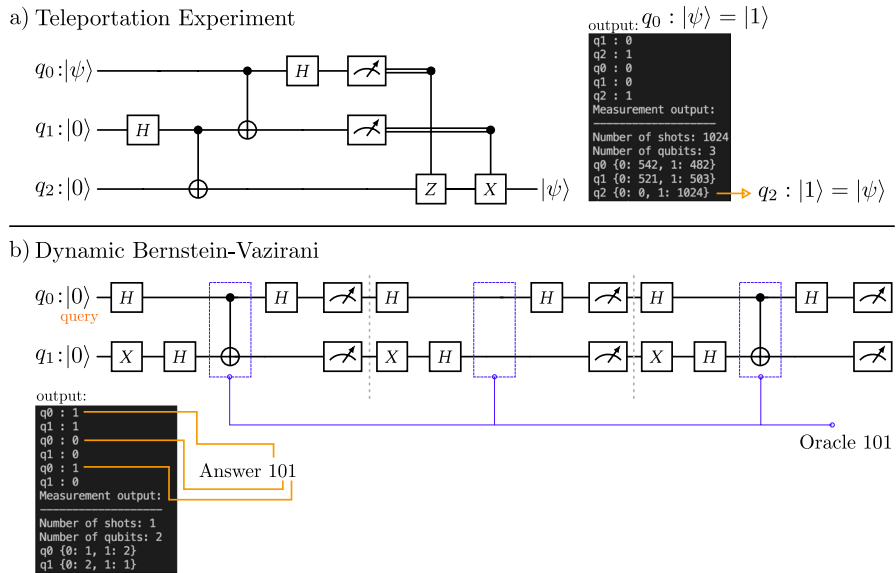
a) Teleportation Experiment

$q_0 : |\psi\rangle$
$q_1 : |0\rangle$
$q_2 : |0\rangle$
$H$
$H$
$Z$
$X$
$|\psi\rangle$

output: $q_0 : |\psi\rangle = |1\rangle$

q1 : 0
q2 : 1
q0 : 0
q1 : 0
q2 : 1
Measurement output:
Number of shots: 1024
Number of qubits: 3
q0 {0: 542, 1: 482}
q1 {0: 521, 1: 503}
q2 {0: 0, 1: 1024}

$q_2 : |1\rangle = |\psi\rangle$

b) Dynamic Bernstein-Vazirani

$q_0 : |0\rangle$
query
$q_1 : |0\rangle$
$H$
$X$
$H$
$H$
$H$
$X$
$H$
$H$
$H$
$X$
$H$
$H$

output:
q0 : 1
q1 : 1
q0 : 0
q1 : 0
q0 : 1
q1 : 0
Measurement output:
Number of shots: 1
Number of qubits: 2
q0 {0: 1, 1: 2}
q1 {0: 2, 1: 1}

Answer 101

Oracle 101